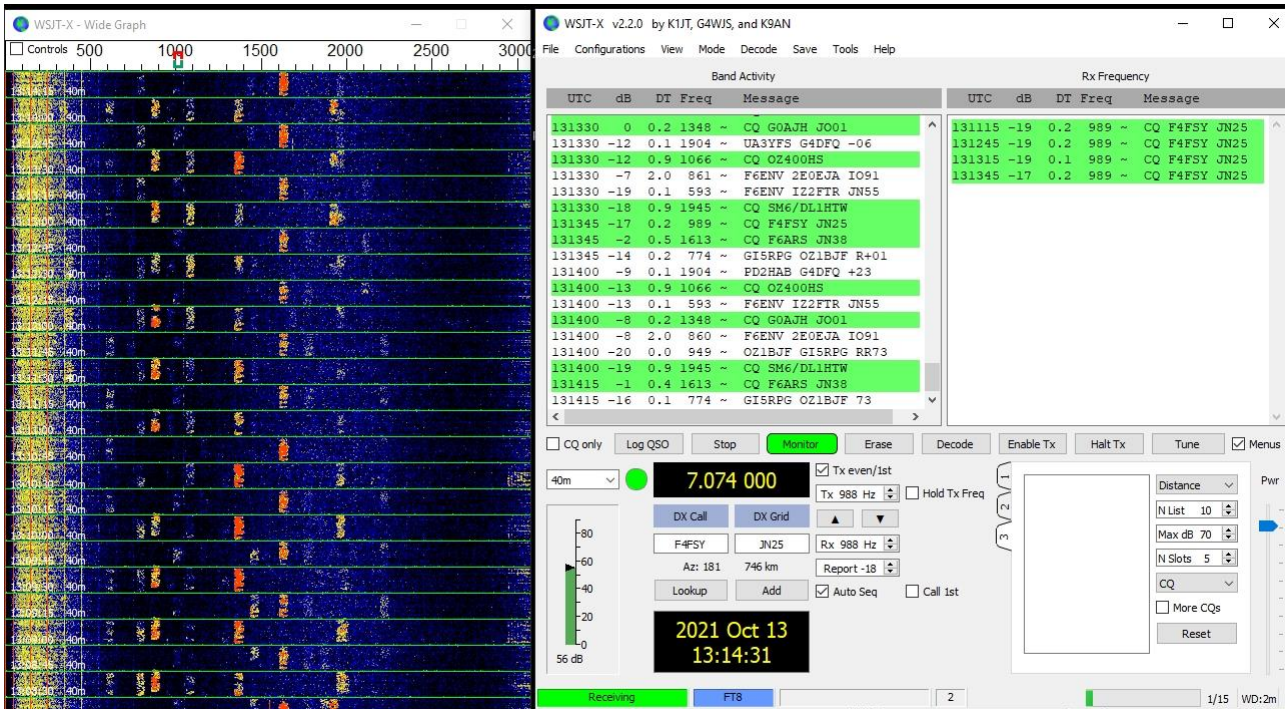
WSJT-X - Wide Graph

Controls 500 1000 1500 2000 2500 3000

40m
40m
40m
40m
40m
40m
40m
40m
40m
40m
40m
40m
40m
40m
40m
40m
40m
40m
40m
40m
40m
40m
40m
40m

WSJT-X v2.2.0 by K1JT, G4WJS, and K9AN

File Configurations View Mode Decode Save Tools Help

Band Activity

| UTC | dB | DT | Freq | Message |
|---|---|---|---|---|
| 131330 | 0 | 0.2 | 1348 ~ | CQ G0AJH JO01 |
| 131330 | -12 | 0.1 | 1904 ~ | UA3YFS G4DFQ -06 |
| 131330 | -12 | 0.9 | 1066 ~ | CQ OZ400HS |
| 131330 | -7 | 2.0 | 861 ~ | F6ENV 2E0EJA IO91 |
| 131330 | -19 | 0.1 | 593 ~ | F6ENV IZ2FTR JN55 |
| 131330 | -18 | 0.9 | 1945 ~ | CQ SM6/DL1HTW |
| 131345 | -17 | 0.2 | 989 ~ | CQ F4FSY JN25 |
| 131345 | -2 | 0.5 | 1613 ~ | CQ F6ARS JN38 |
| 131345 | -14 | 0.2 | 774 ~ | GI5RPG OZ1BJF R+01 |
| 131400 | -9 | 0.1 | 1904 ~ | PD2HAB G4DFQ +23 |
| 131400 | -13 | 0.9 | 1066 ~ | CQ OZ400HS |
| 131400 | -13 | 0.1 | 593 ~ | F6ENV IZ2FTR JN55 |
| 131400 | -8 | 0.2 | 1348 ~ | CQ G0AJH JO01 |
| 131400 | -8 | 2.0 | 860 ~ | F6ENV 2E0EJA IO91 |
| 131400 | -20 | 0.0 | 949 ~ | OZ1BJF GI5RPG RR73 |
| 131400 | -19 | 0.9 | 1945 ~ | CQ SM6/DL1HTW |
| 131415 | -1 | 0.4 | 1613 ~ | CQ F6ARS JN38 |
| 131415 | -16 | 0.1 | 774 ~ | GI5RPG OZ1BJF 73 |

Rx Frequency

| UTC | dB | DT | Freq | Message |
|---|---|---|---|---|
| 131115 | -19 | 0.2 | 989 ~ | CQ F4FSY JN25 |
| 131245 | -19 | 0.2 | 989 ~ | CQ F4FSY JN25 |
| 131315 | -19 | 0.1 | 989 ~ | CQ F4FSY JN25 |
| 131345 | -17 | 0.2 | 989 ~ | CQ F4FSY JN25 |

CQ only Log QSO Stop Monitor Erase Decode Enable Tx Halt Tx Tune Menus

40m 7.074 000 Tx even/1st
Tx 988 Hz Hold Tx Freq
DX Call DX Grid
F4FSY JN25 Rx 988 Hz
Az: 181 746 km Report -18
Lookup Add Auto Seq Call 1st
80 60 40 20 0
56 dB
2021 Oct 13
13:14:31

1 2 3

Distance
N List 10
Max dB 70
N Slots 5
CQ
More CQs
Reset

Pwr

Receiving FT8 2 1/15 WD:2m